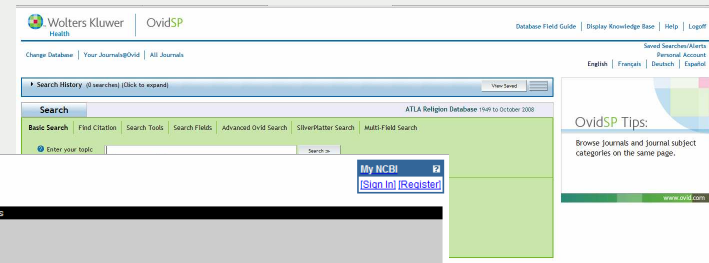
Wolters Kluwer Health | OvidSP

Database Field Guide | Display Knowledge Base | Help | Logoff

Change Database | Your Journals@Ovid | All Journals

Saved Searches/Alerts
Personal Account
English | Français | Deutsch | Español

▸ Search History (0 searches) (Click to expand)

View Saved

Search

ATLA Religion Database 1949 to October 2008

Basic Search | Find Citation | Search Tools | Search Fields | Advanced Ovid Search | SilverPlatter Search | Multi-Field Search

Enter your topic

Search »

My NCBI ?
[Sign In] [Register]

s

OvidSP Tips:

Browse journals and journal subject categories on the same page.

www.ovid.com